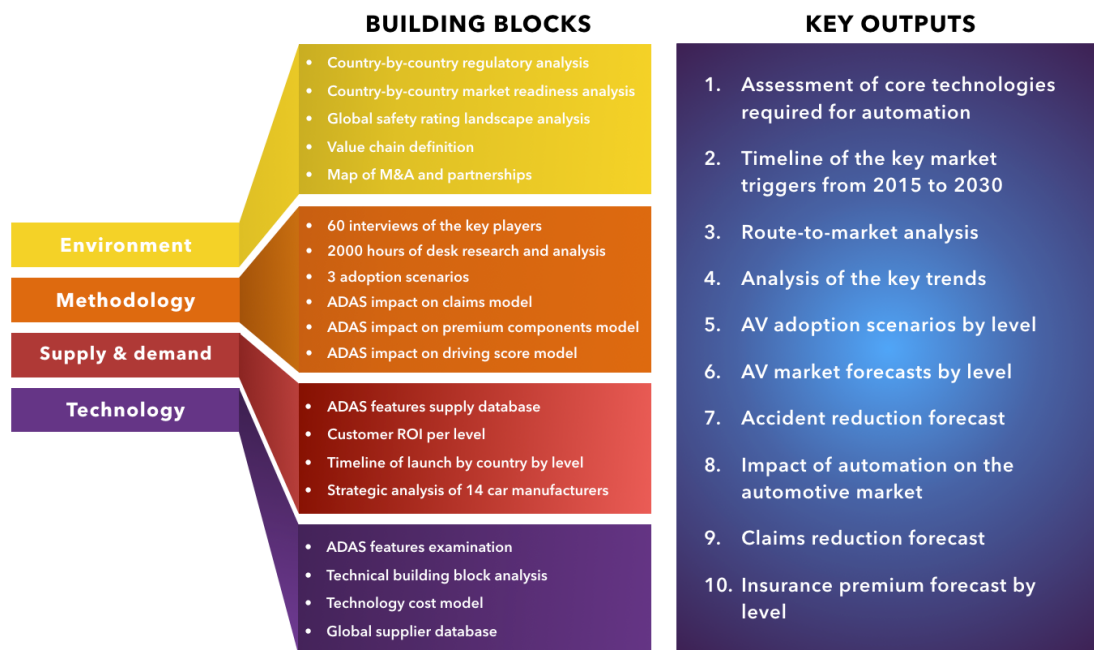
BUILDING BLOCKS

KEY OUTPUTS

Environment

Methodology

Supply & demand

Technology

- Country-by-country regulatory analysis
- Country-by-country market readiness analysis
- Global safety rating landscape analysis
- Value chain definition
- Map of M&A and partnerships

- 60 interviews of the key players
- 2000 hours of desk research and analysis
- 3 adoption scenarios
- ADAS impact on claims model
- ADAS impact on premium components model
- ADAS impact on driving score model

- ADAS features supply database
- Customer ROI per level
- Timeline of launch by country by level
- Strategic analysis of 14 car manufacturers

- ADAS features examination
- Technical building block analysis
- Technology cost model
- Global supplier database

1. Assessment of core technologies required for automation
2. Timeline of the key market triggers from 2015 to 2030
3. Route-to-market analysis
4. Analysis of the key trends
5. AV adoption scenarios by level
6. AV market forecasts by level
7. Accident reduction forecast
8. Impact of automation on the automotive market
9. Claims reduction forecast
10. Insurance premium forecast by level